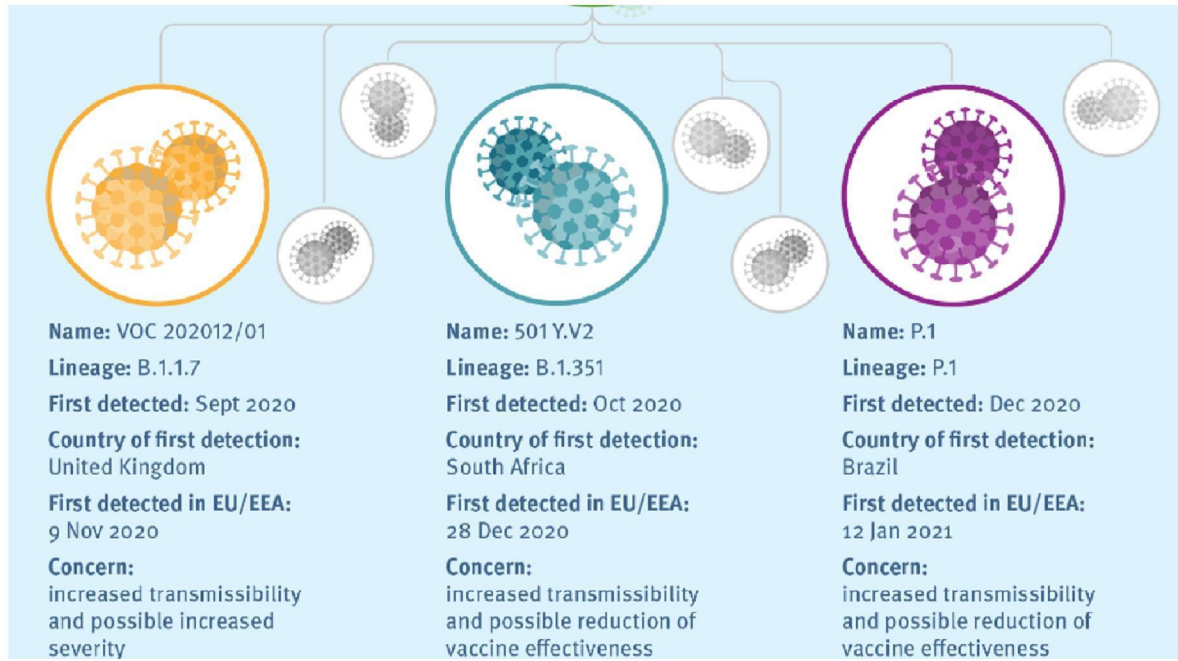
Name: VOC 202012/01

Lineage: B.1.1.7

First detected: Sept 2020

Country of first detection: United Kingdom

First detected in EU/EEA: 9 Nov 2020

Concern: increased transmissibility and possible increased severity

Name: 501 Y.V2

Lineage: B.1.351

First detected: Oct 2020

Country of first detection: South Africa

First detected in EU/EEA: 28 Dec 2020

Concern: increased transmissibility and possible reduction of vaccine effectiveness

Name: P.1

Lineage: P.1

First detected: Dec 2020

Country of first detection: Brazil

First detected in EU/EEA: 12 Jan 2021

Concern: increased transmissibility and possible reduction of vaccine effectiveness